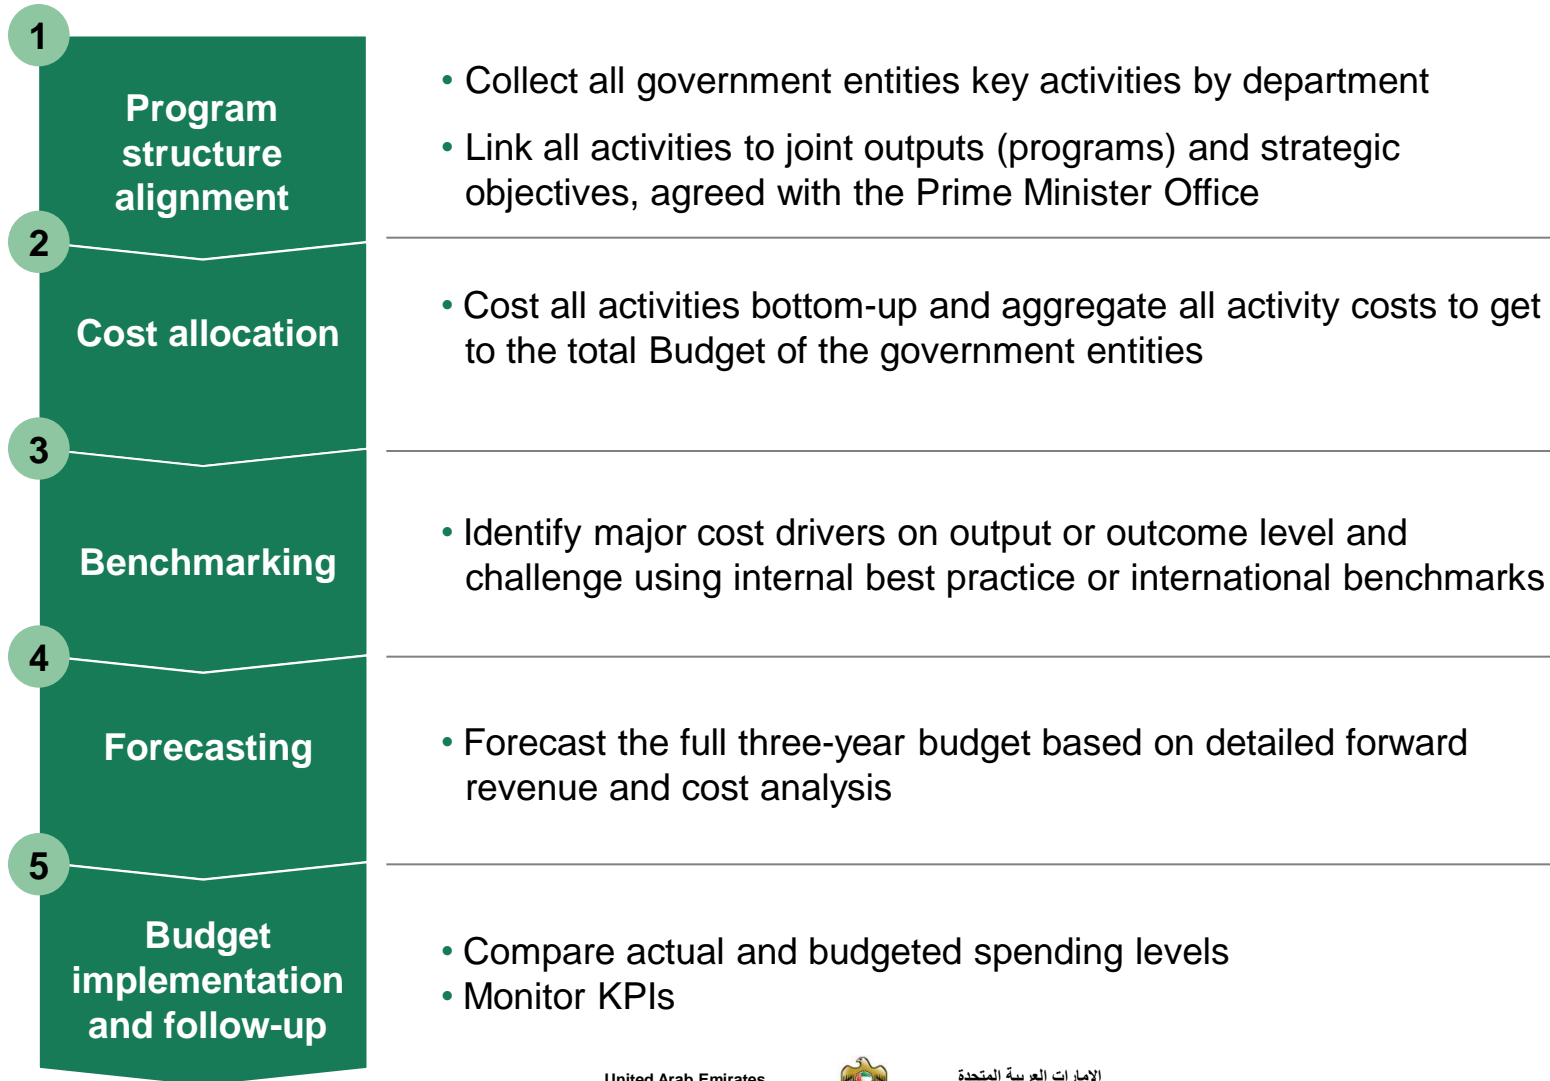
1
Program structure alignment

• Collect all government entities key activities by department

• Link all activities to joint outputs (programs) and strategic objectives, agreed with the Prime Minister Office

2
Cost allocation

• Cost all activities bottom-up and aggregate all activity costs to get to the total Budget of the government entities

3
Benchmarking

• Identify major cost drivers on output or outcome level and challenge using internal best practice or international benchmarks

4
Forecasting

• Forecast the full three-year budget based on detailed forward revenue and cost analysis

5
Budget implementation and follow-up

• Compare actual and budgeted spending levels
• Monitor KPIs

United Arab Emirates
الإمارات العربية المتحدة